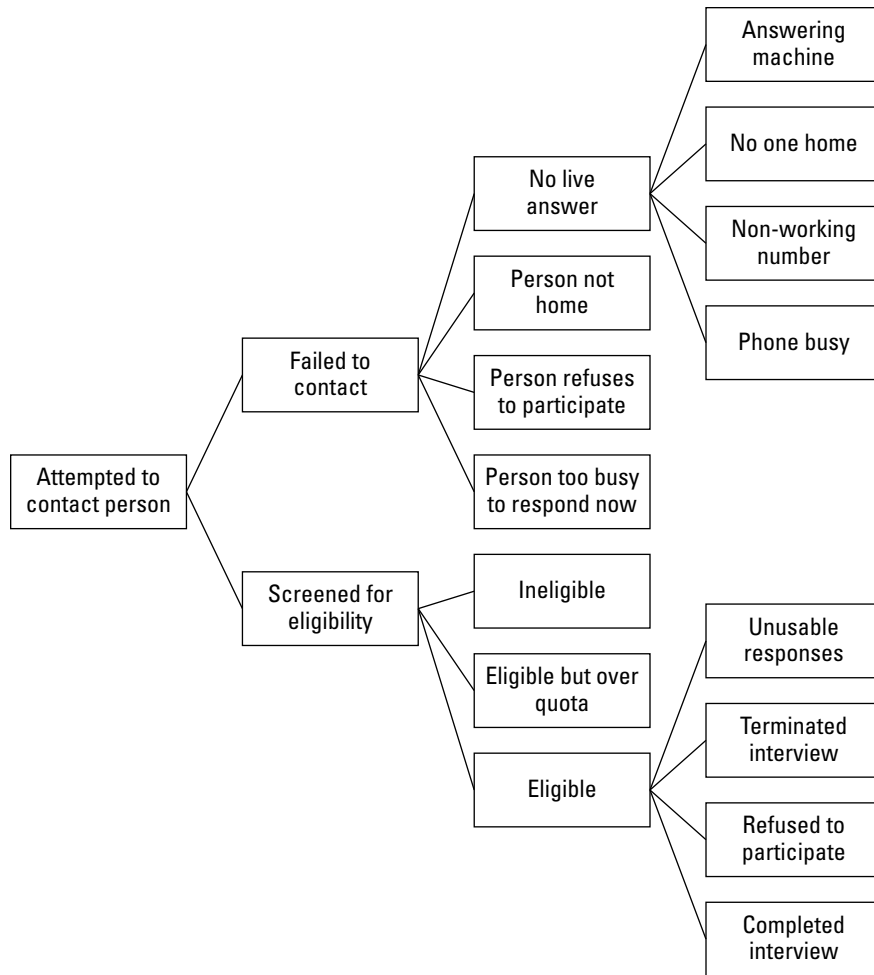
Attempted to contact person

Failed to contact

No live answer

Answering machine

No one home

Non-working number

Phone busy

Person not home

Person refuses to participate

Person too busy to respond now

Screened for eligibility

Ineligible

Eligible but over quota

Eligible

Unusable responses

Terminated interview

Refused to participate

Completed interview